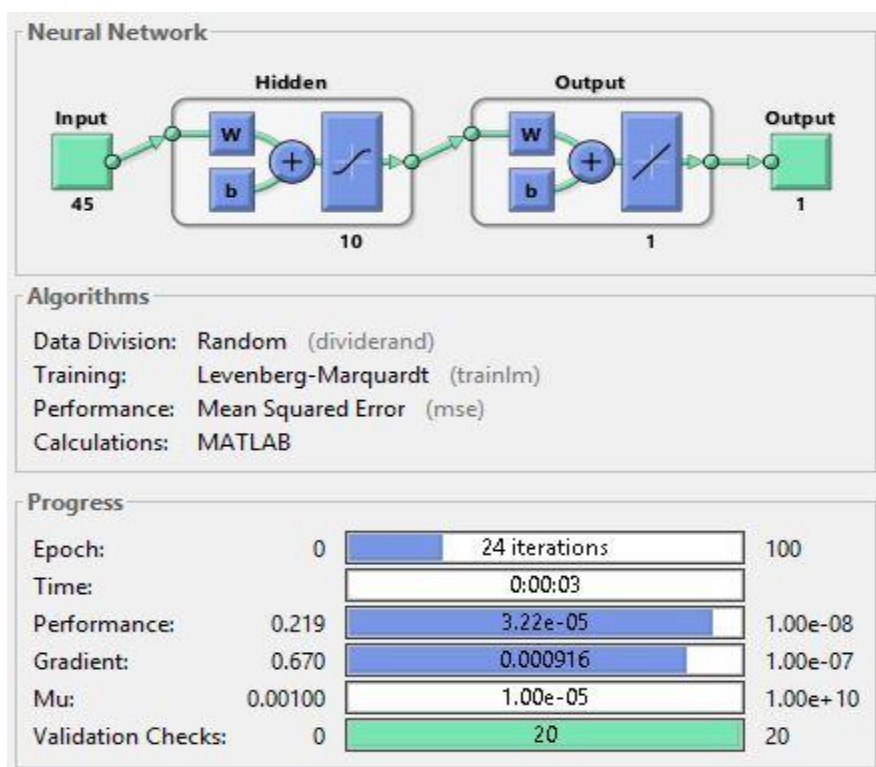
Neural Network

Hidden

Output

Input

W

b

+

45

10

W

b

+

1

Output

1

Algorithms

Data Division: Random (dividerand)
Training: Levenberg-Marquardt (trainlm)
Performance: Mean Squared Error (mse)
Calculations: MATLAB

Progress

| | | | |
|---|---|---|---|
| Epoch: | 0 | 24 iterations | 100 |
| Time: | | 0:00:03 | |
| Performance: | 0.219 | 3.22e-05 | 1.00e-08 |
| Gradient: | 0.670 | 0.000916 | 1.00e-07 |
| Mu: | 0.00100 | 1.00e-05 | 1.00e+10 |
| Validation Checks: | 0 | 20 | 20 |